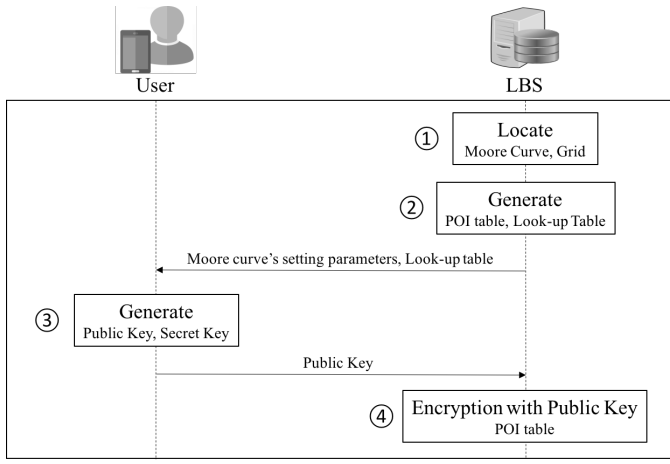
User

LBS

① Locate
Moore Curve, Grid

② Generate
POI table, Look-up Table

Moore curve's setting parameters, Look-up table

③ Generate
Public Key, Secret Key

Public Key

④ Encryption with Public Key
POI table